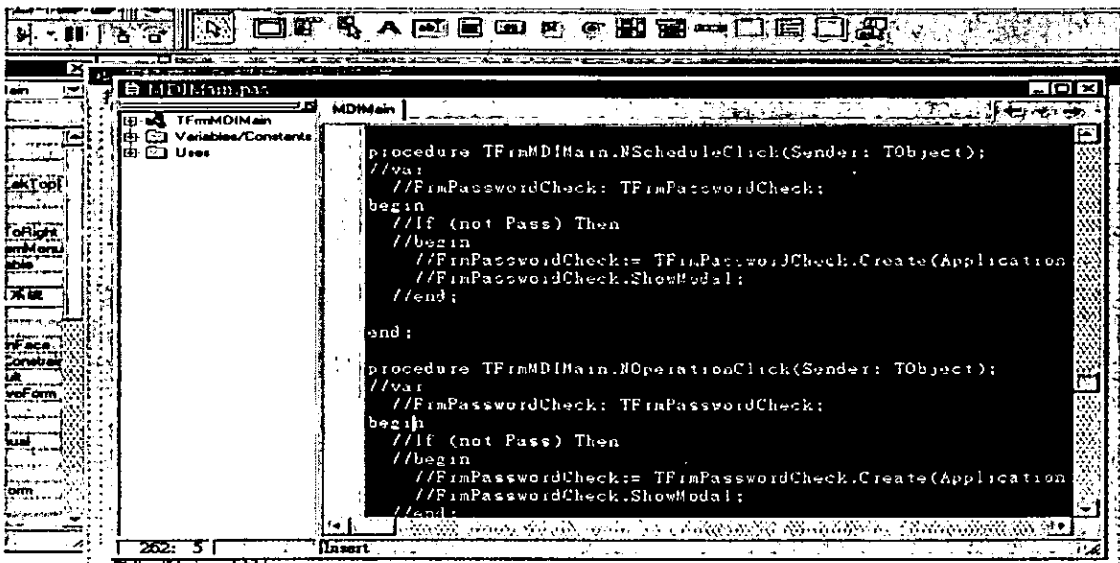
MDIMain.pas

TFrmMDIMain
Variables/Constants
Uses

MDIMain

procedure TFrmMDIMain.NScheduleClick(Sender: TObject);
//var
  //FrmPasswordCheck: TFrmPasswordCheck;
begin
  //If (not Pass) Then
  //begin
    //FrmPasswordCheck:= TFrmPasswordCheck.Create(Application
    //FrmPasswordCheck.ShowModal;
  //end;

end;

procedure TFrmMDIMain.NOperationClick(Sender: TObject);
//var
  //FrmPasswordCheck: TFrmPasswordCheck;
begin
  //If (not Pass) Then
  //begin
    //FrmPasswordCheck:= TFrmPasswordCheck.Create(Application
    //FrmPasswordCheck.ShowModal;
  //end;

262: 5
Insert

lain
akTop
oRight
mMenu
ble
nFace
onstrai
oForm
ual
orm